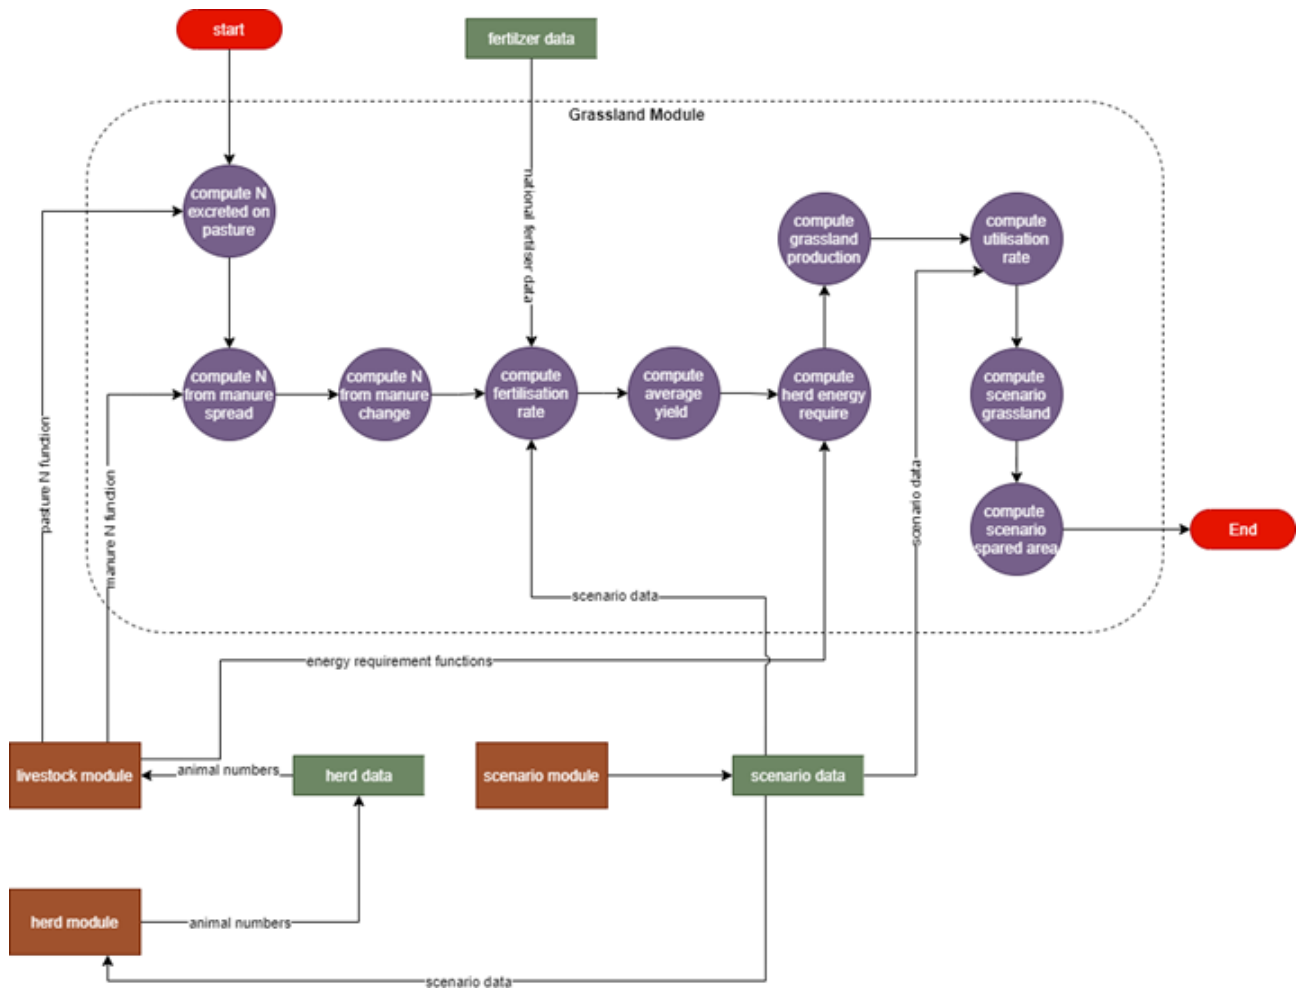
start

fertilizer data

Grassland Module

national fertiliser data

compute N excreted on pasture

compute grassland production

compute utilisation rate

compute N from manure spread

compute N from manure change

compute fertilisation rate

compute average yield

compute herd energy require

compute scenario grassland

compute scenario spared area

End

pasture N function

manure N function

scenario data

scenario data

energy requirement functions

livestock module

animal numbers

herd data

scenario module

scenario data

herd module

animal numbers

scenario data